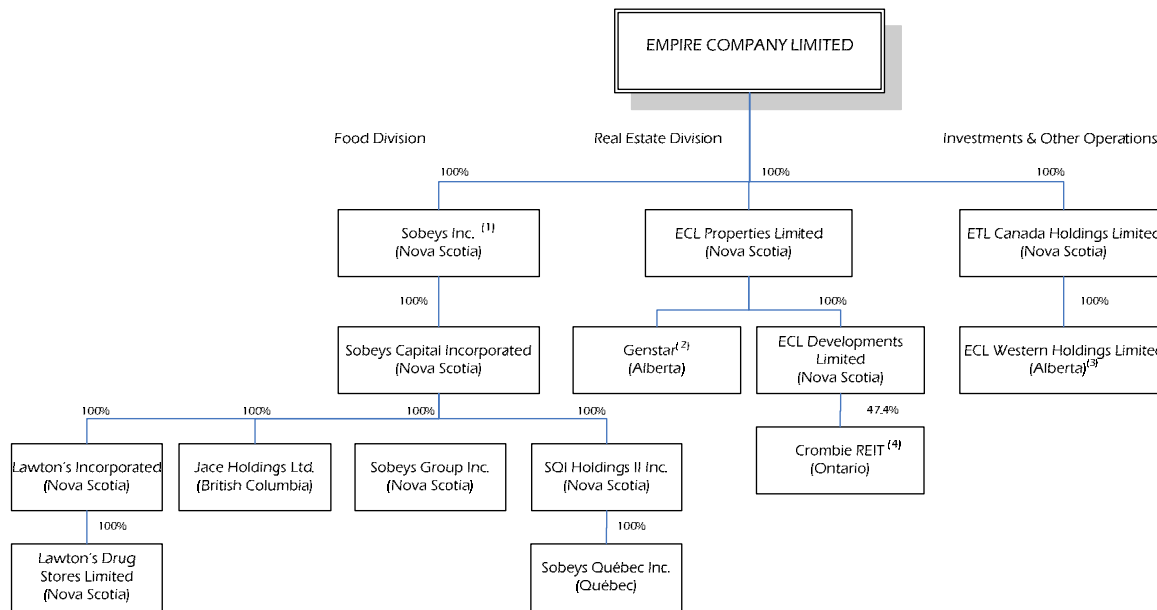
EMPIRE COMPANY LIMITED

Food Division

Real Estate Division

Investments & Other Operations

100%

100%

100%

Sobeys Inc. $^{(1)}$ (Nova Scotia)

ECL Properties Limited (Nova Scotia)

ETL Canada Holdings Limited (Nova Scotia)

100%

100%

100%

Sobeys Capital Incorporated (Nova Scotia)

Genstar$^{(2)}$ (Alberta)

ECL Developments Limited (Nova Scotia)

ECL Western Holdings Limited (Alberta)$^{(3)}$

100%

100%

100%

100%

47.4%

Lawton's Incorporated (Nova Scotia)

Jace Holdings Ltd. (British Columbia)

Sobeys Group Inc. (Nova Scotia)

SQI Holdings II Inc. (Nova Scotia)

Crombie REIT $^{(4)}$ (Ontario)

100%

100%

Lawton's Drug Stores Limited (Nova Scotia)

Sobeys Québec Inc. (Québec)